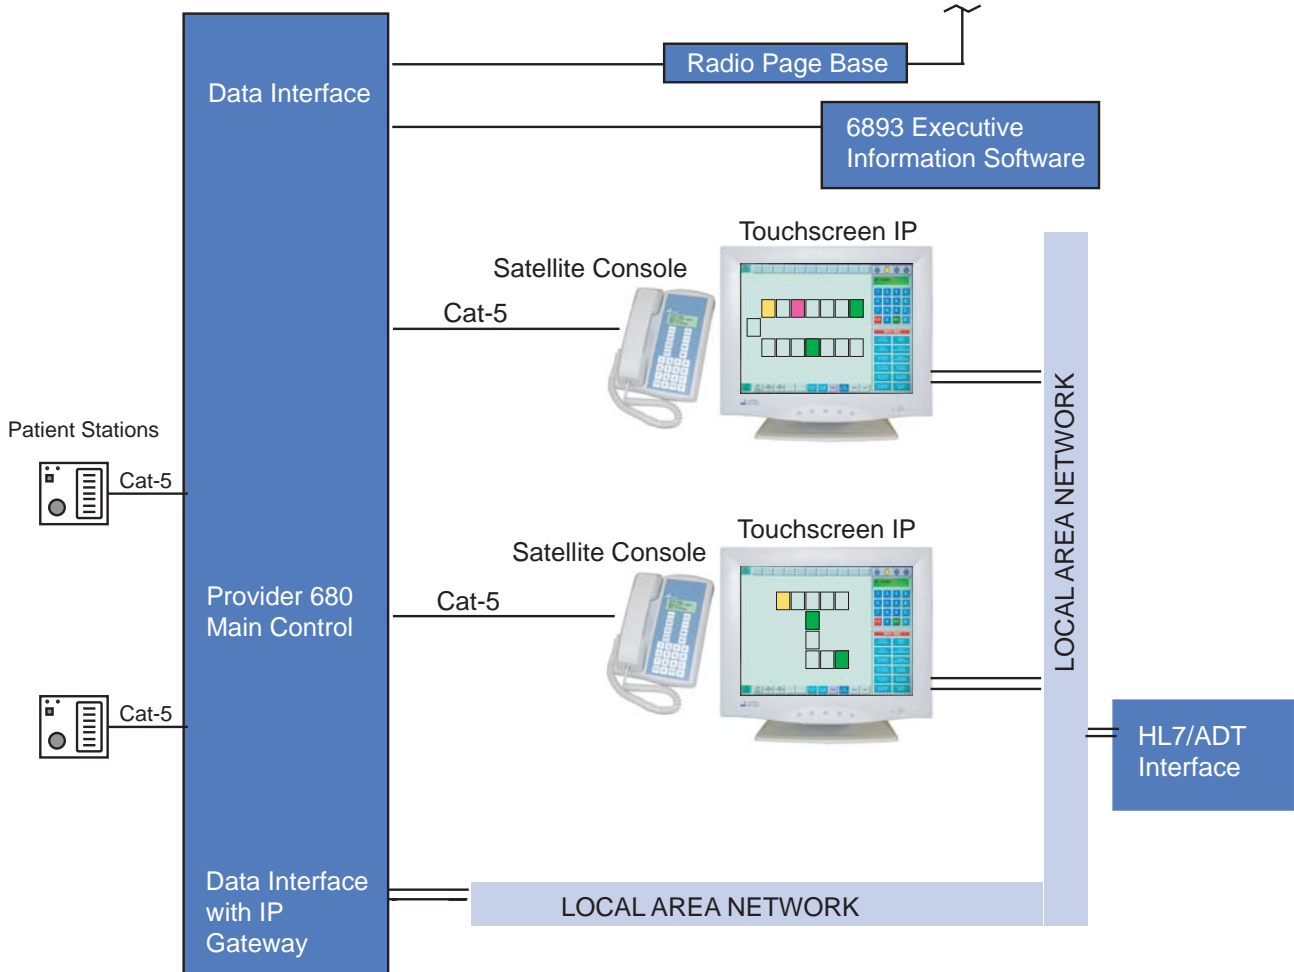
Data Interface

Radio Page Base

6893 Executive Information Software

Touchscreen IP

Satellite Console

Cat-5

LOCAL AREA NETWORK

Patient Stations

Cat-5

Touchscreen IP

Satellite Console

Provider 680 Main Control

Cat-5

Cat-5

HL7/ADT Interface

Data Interface with IP Gateway

LOCAL AREA NETWORK